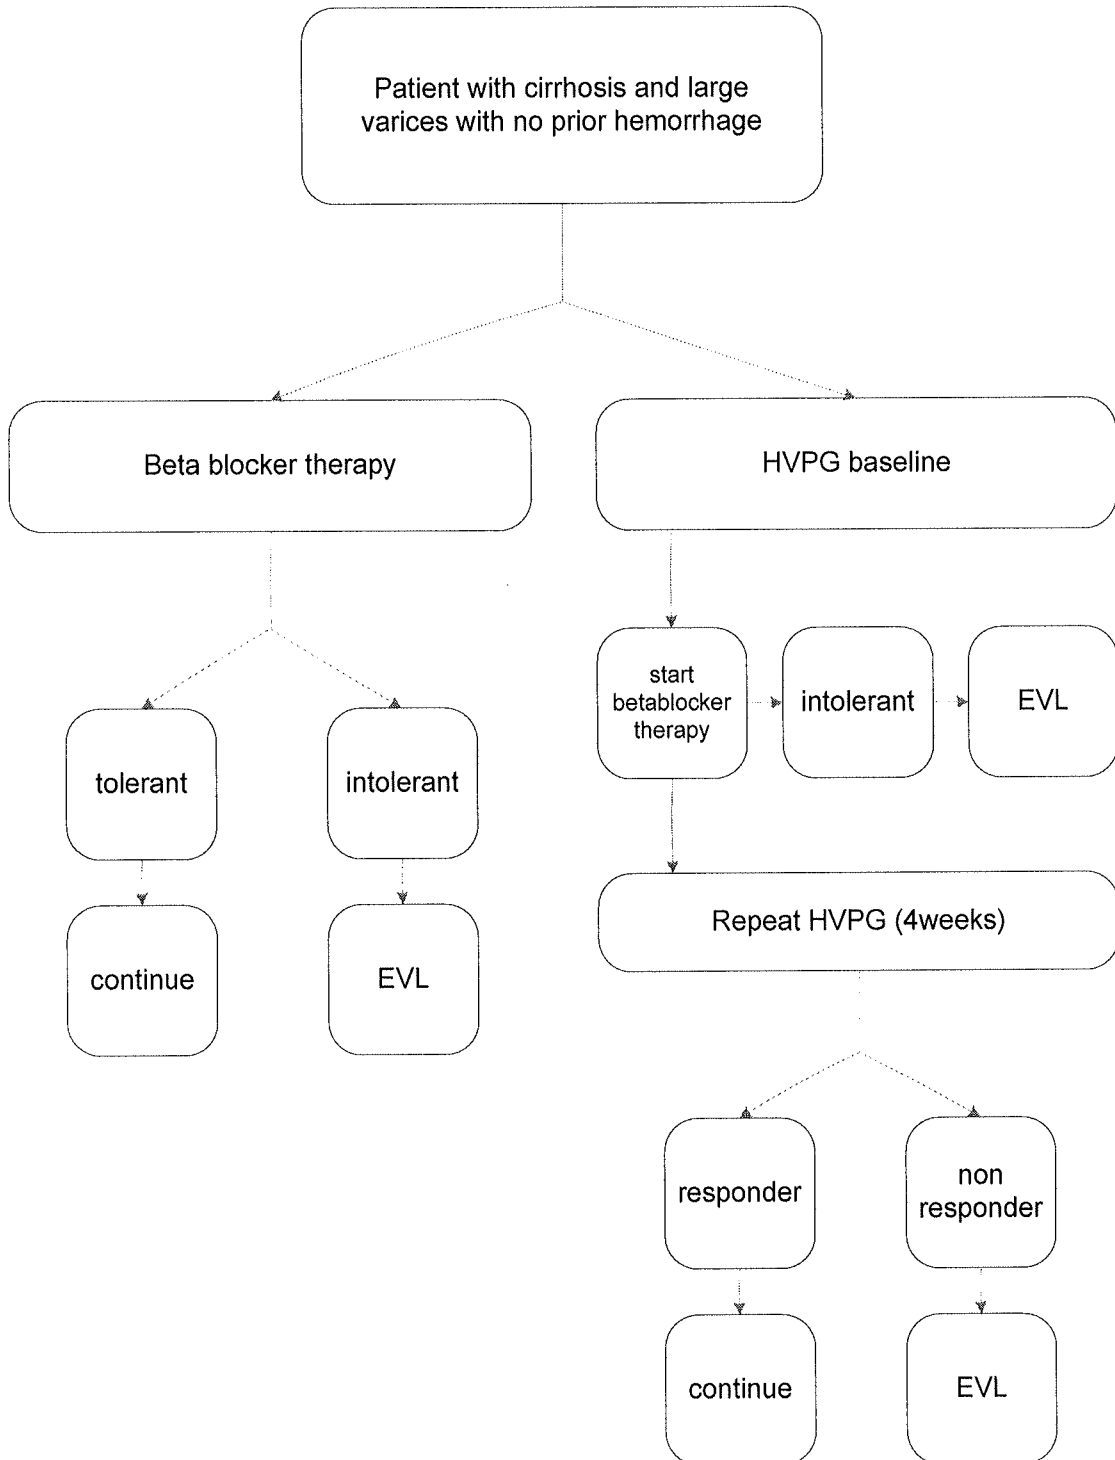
Patient with cirrhosis and large varices with no prior hemorrhage

Beta blocker therapy

HVPG baseline

tolerant

intolerant

continue

EVL

start betablocker therapy

intolerant

EVL

Repeat HVPG (4weeks)

responder

non responder

continue

EVL